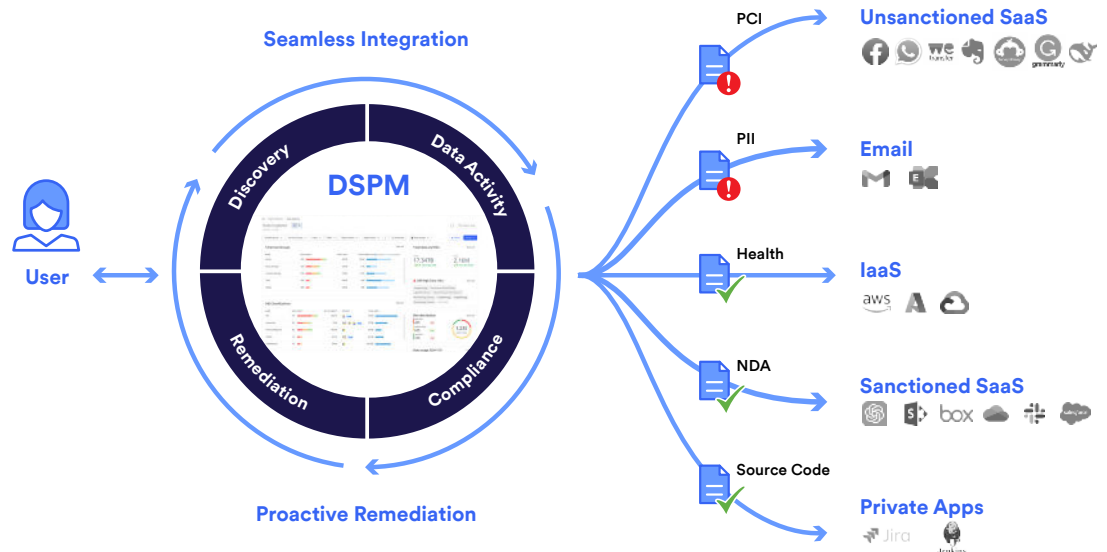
Seamless Integration

User

Discovery

Data Activity

DSPM

Remediation

Compliance

Proactive Remediation

PCI

PII

Health

NDA

Source Code

Unsanctioned SaaS

we transfer

grammarly

Email

IaaS

aws

Sanctioned SaaS

box

Private Apps

Jira

Jenkins